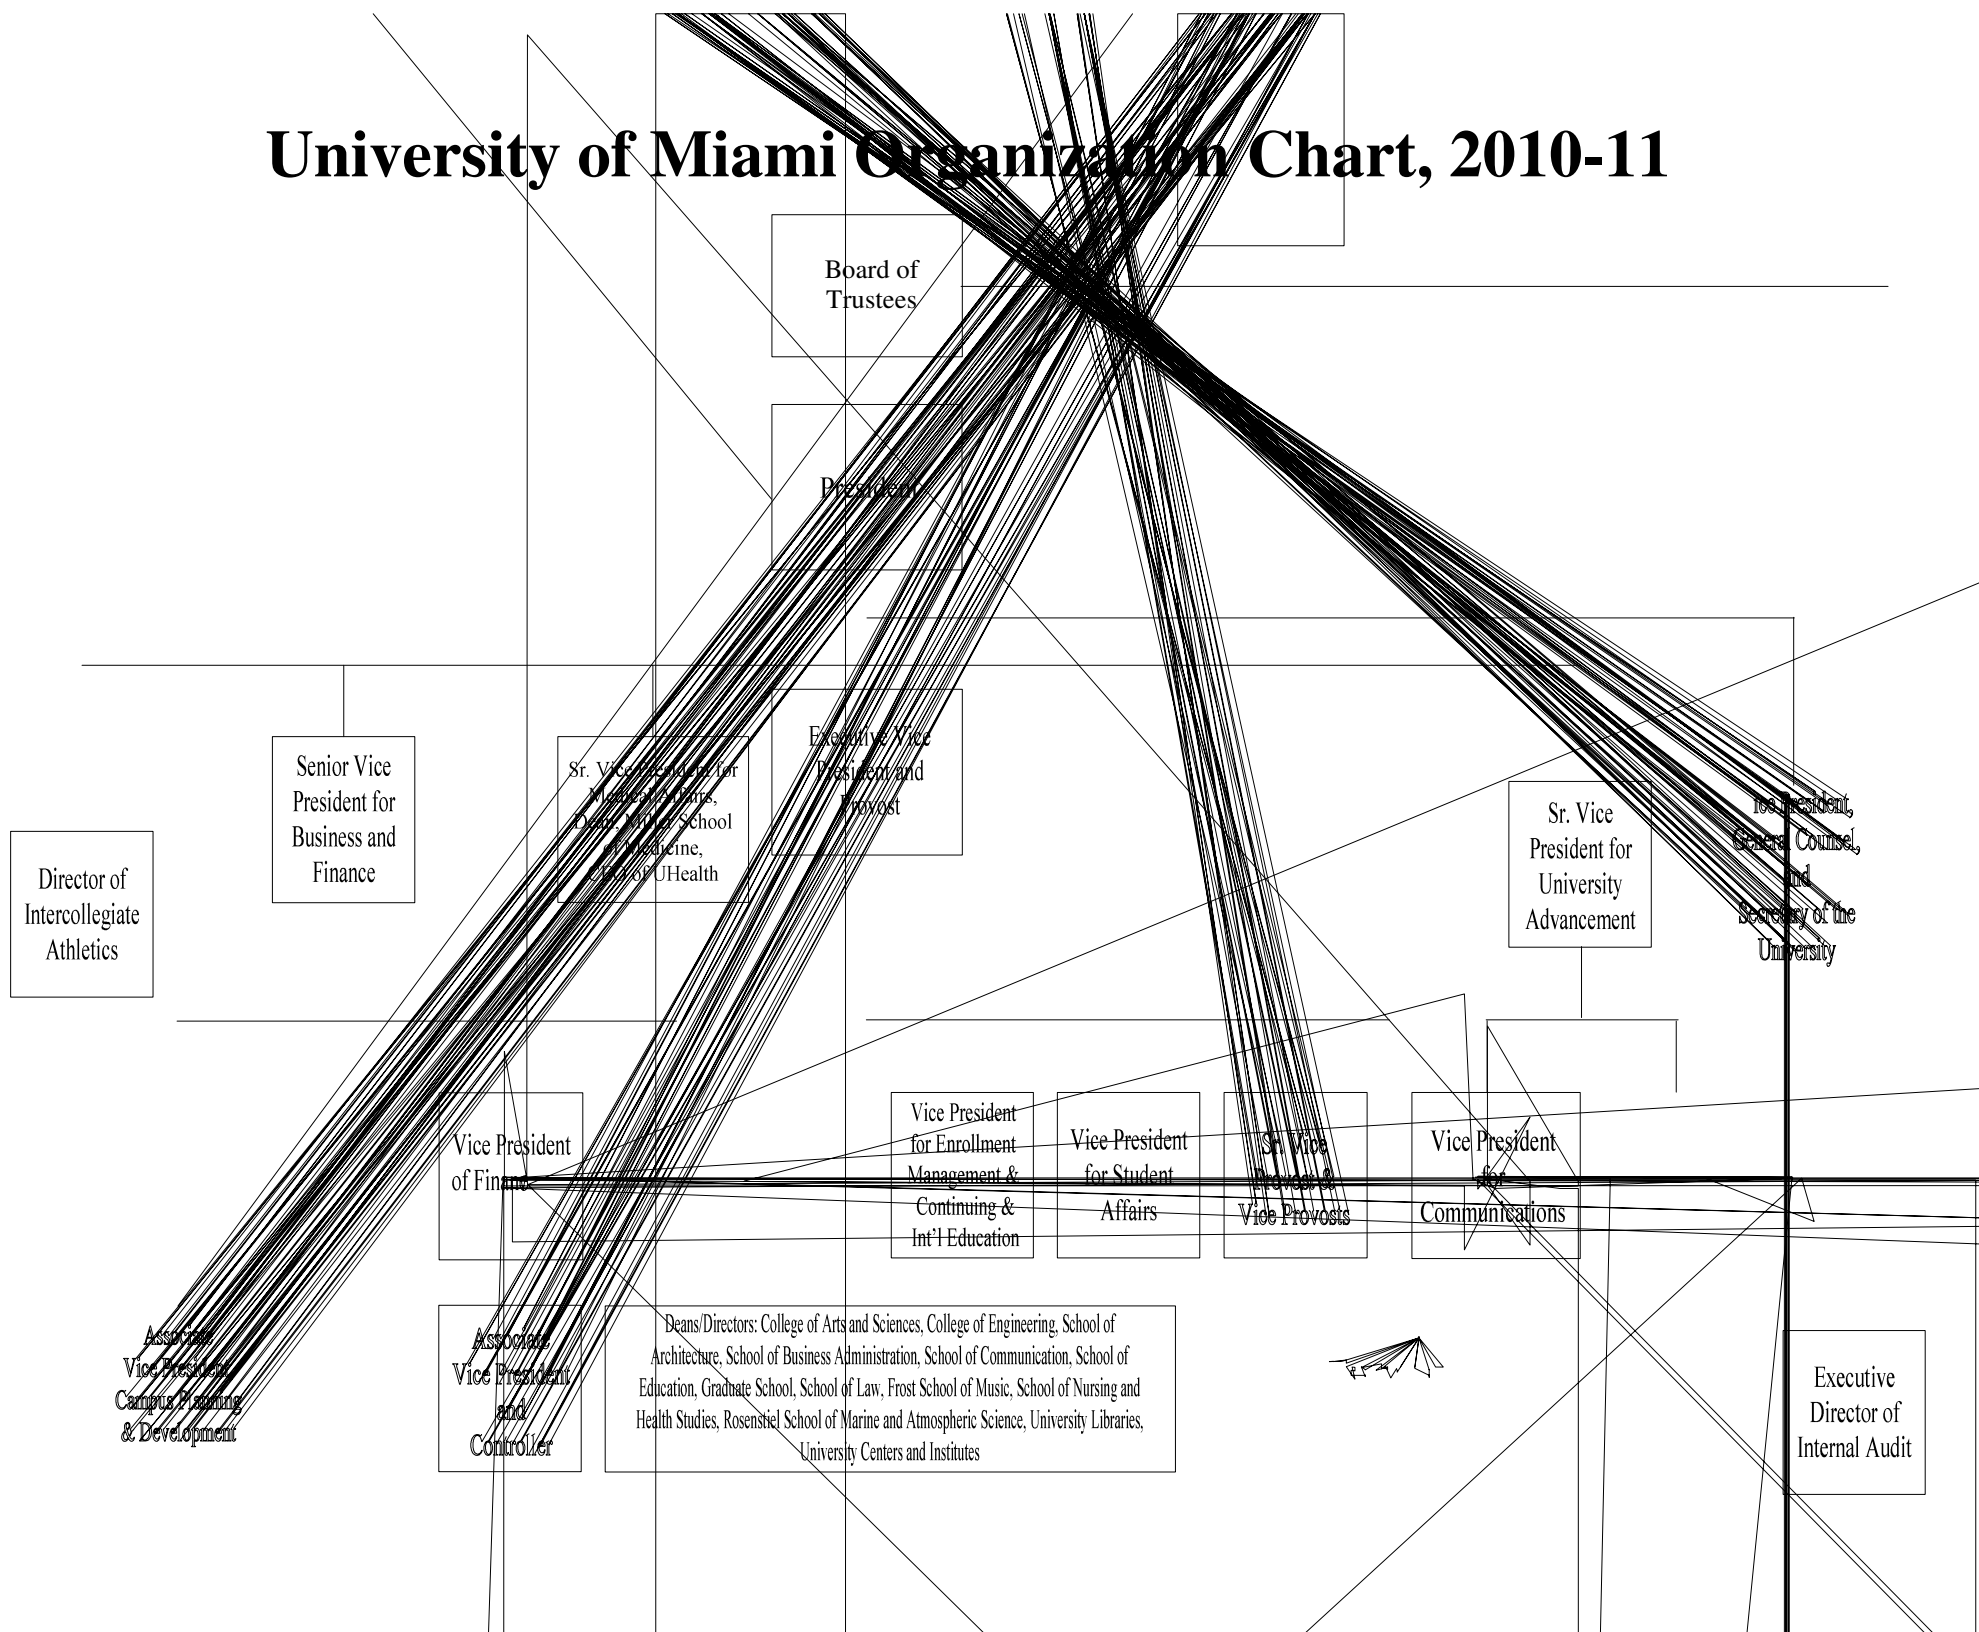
University of Miami Organization Chart, 2010-11

Board of Trustees

President

Director of Intercollegiate Athletics

Senior Vice President for Business and Finance

Sr. Vice President for Medical Affairs, Dean, Miller School of Medicine, CEO of UHealth

Executive Vice President and Provost

Sr. Vice President for University Advancement

Vice President, General Counsel, and Secretary of the University

Vice President of Finance

Vice President for Enrollment Management & Continuing & Int'l Education

Vice President for Student Affairs

Sr. Vice Provost & Vice Provosts

Vice President for Communications

Associate Vice President Campus Planning & Development

Associate Vice President and Controller

Deans/Directors: College of Arts and Sciences, College of Engineering, School of Architecture, School of Business Administration, School of Communication, School of Education, Graduate School, School of Law, Frost School of Music, School of Nursing and Health Studies, Rosenstiel School of Marine and Atmospheric Science, University Libraries, University Centers and Institutes

Executive Director of Internal Audit